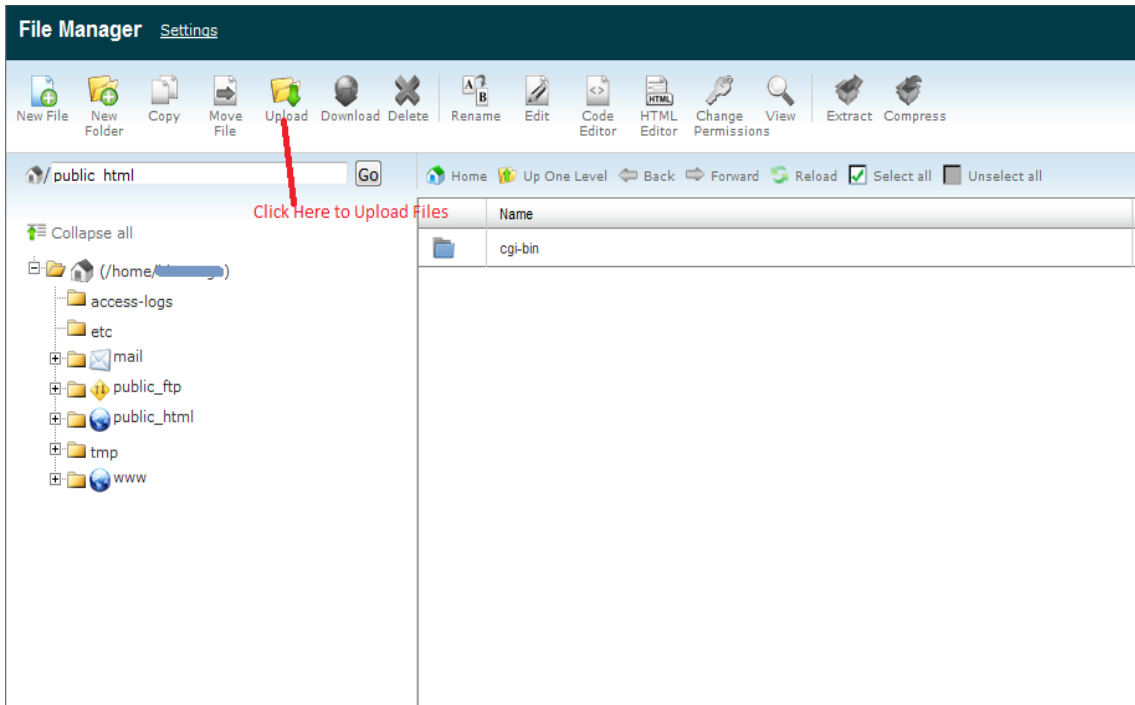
File Manager Settings

New File
New Folder
Copy
Move File
Upload
Download
Delete
Rename
Edit
Code Editor
HTML Editor
Change Permissions
View
Extract
Compress

/ public_html Go

Home Up One Level Back Forward Reload Select all Unselect all

Click Here to Upload Files

Collapse all

(/home/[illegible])
access-logs
etc
mail
public_ftp
public_html
tmp
www

| Name |
|---|
| cgi-bin |